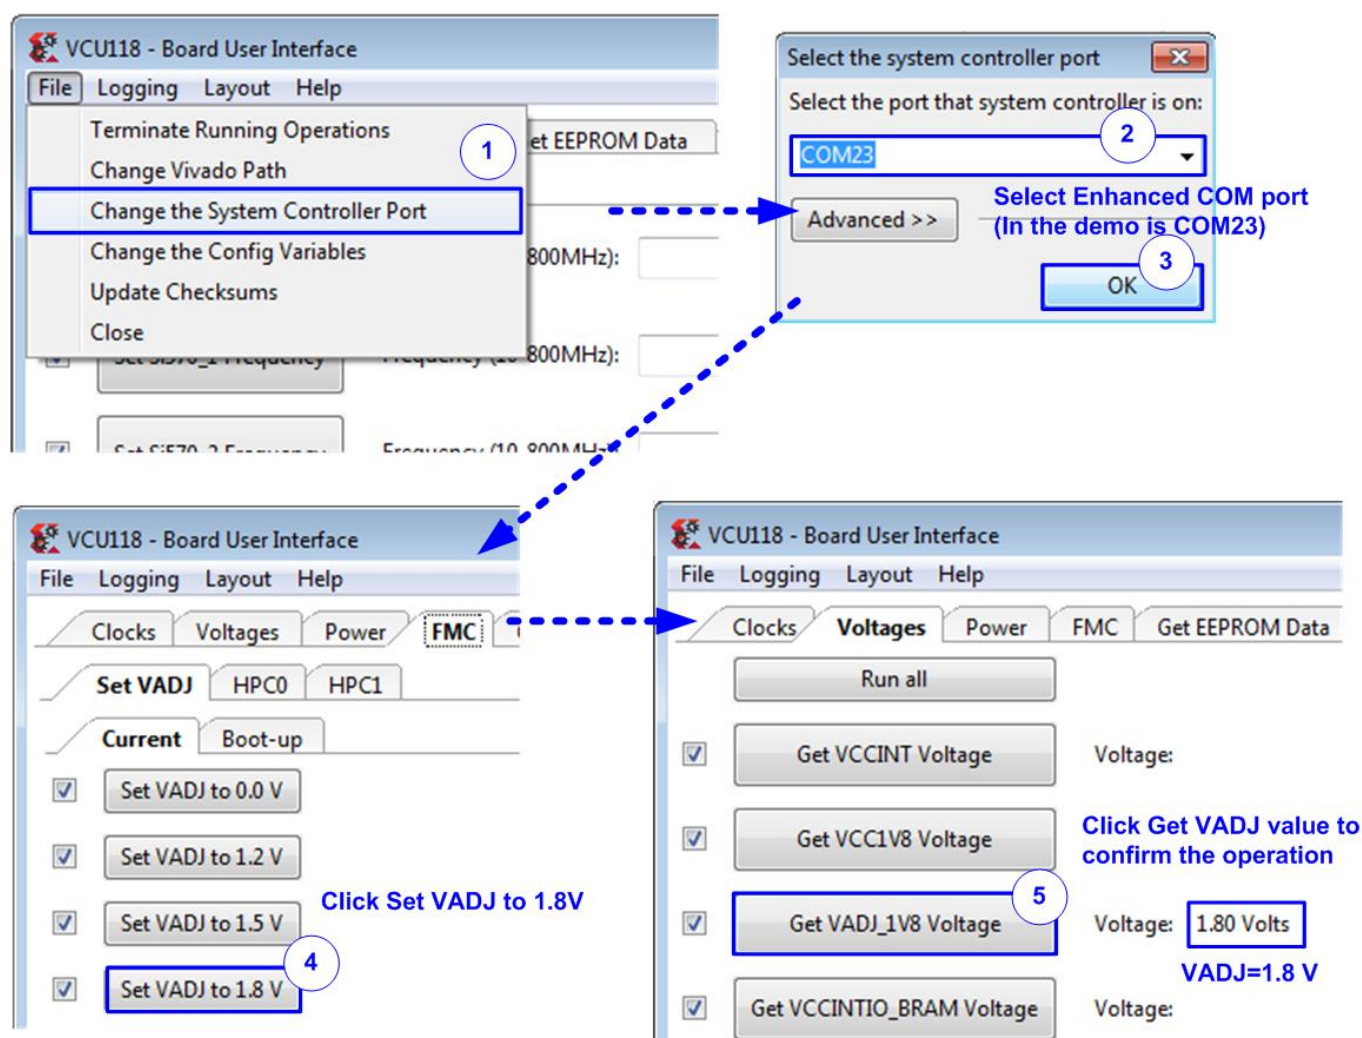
VCU118 - Board User Interface

File Logging Layout Help

Terminate Running Operations

Change Vivado Path

Change the System Controller Port

Change the Config Variables

Update Checksums

Close

1

et EEPROM Data

800MHz):

800MHz):

Select the system controller port

Select the port that system controller is on:

2

COM23

Advanced >>

Select Enhanced COM port (In the demo is COM23)

3

OK

VCU118 - Board User Interface

File Logging Layout Help

Clocks Voltages Power FMC

Set VADJ HPC0 HPC1

Current Boot-up

Set VADJ to 0.0 V

Set VADJ to 1.2 V

Set VADJ to 1.5 V

Set VADJ to 1.8 V

4

Click Set VADJ to 1.8V

VCU118 - Board User Interface

File Logging Layout Help

Clocks Voltages Power FMC Get EEPROM Data

Run all

Get VCCINT Voltage

Voltage:

Get VCC1V8 Voltage

Click Get VADJ value to confirm the operation

5

Get VADJ_1V8 Voltage

Voltage: 1.80 Volts

VADJ=1.8 V

Get VCCINTIO_BRAM Voltage

Voltage: